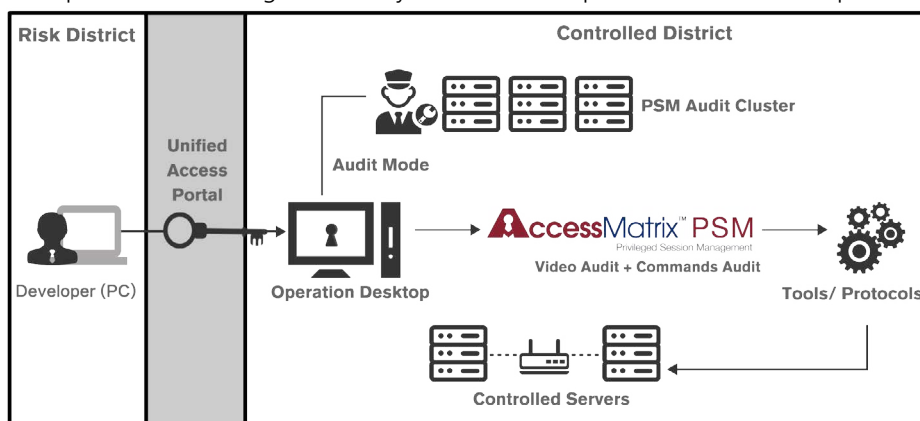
Risk District

Unified Access Portal

Controlled District

PSM Audit Cluster

Audit Mode

Developer (PC)

Operation Desktop

AccessMatrix™ PSM
Privileged Session Management

Video Audit + Commands Audit

Tools/ Protocols

Controlled Servers